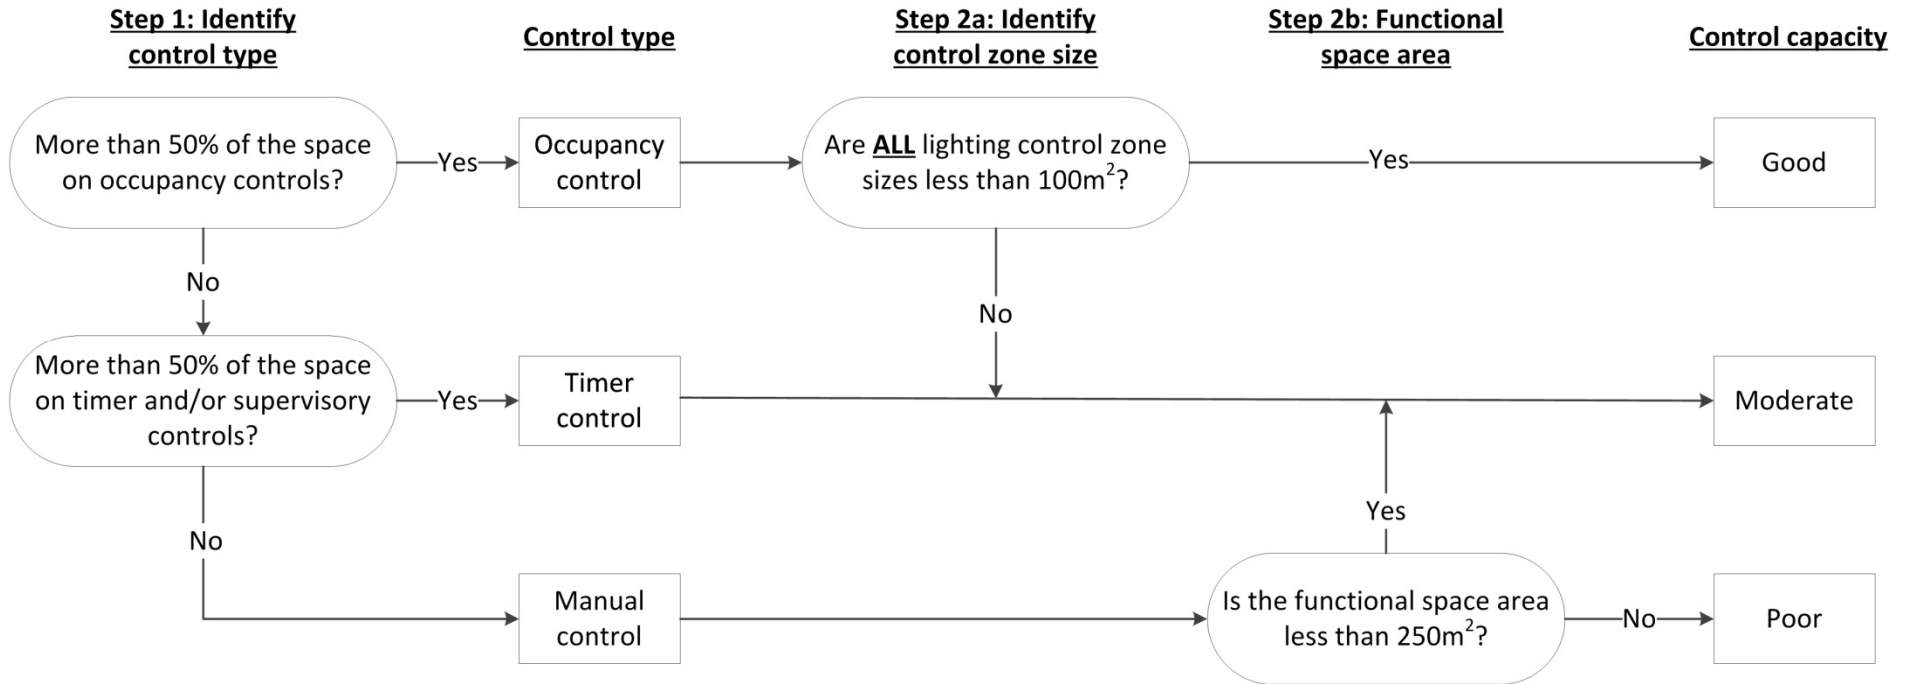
Step 1: Identify control type

Control type

Step 2a: Identify control zone size

Step 2b: Functional space area

Control capacity

More than 50% of the space on occupancy controls?

Yes

Occupancy control

Are ALL lighting control zone sizes less than $100m^2$?

Yes

Good

No

No

More than 50% of the space on timer and/or supervisory controls?

Yes

Timer control

Moderate

Yes

No

Manual control

Is the functional space area less than $250m^2$?

No

Poor